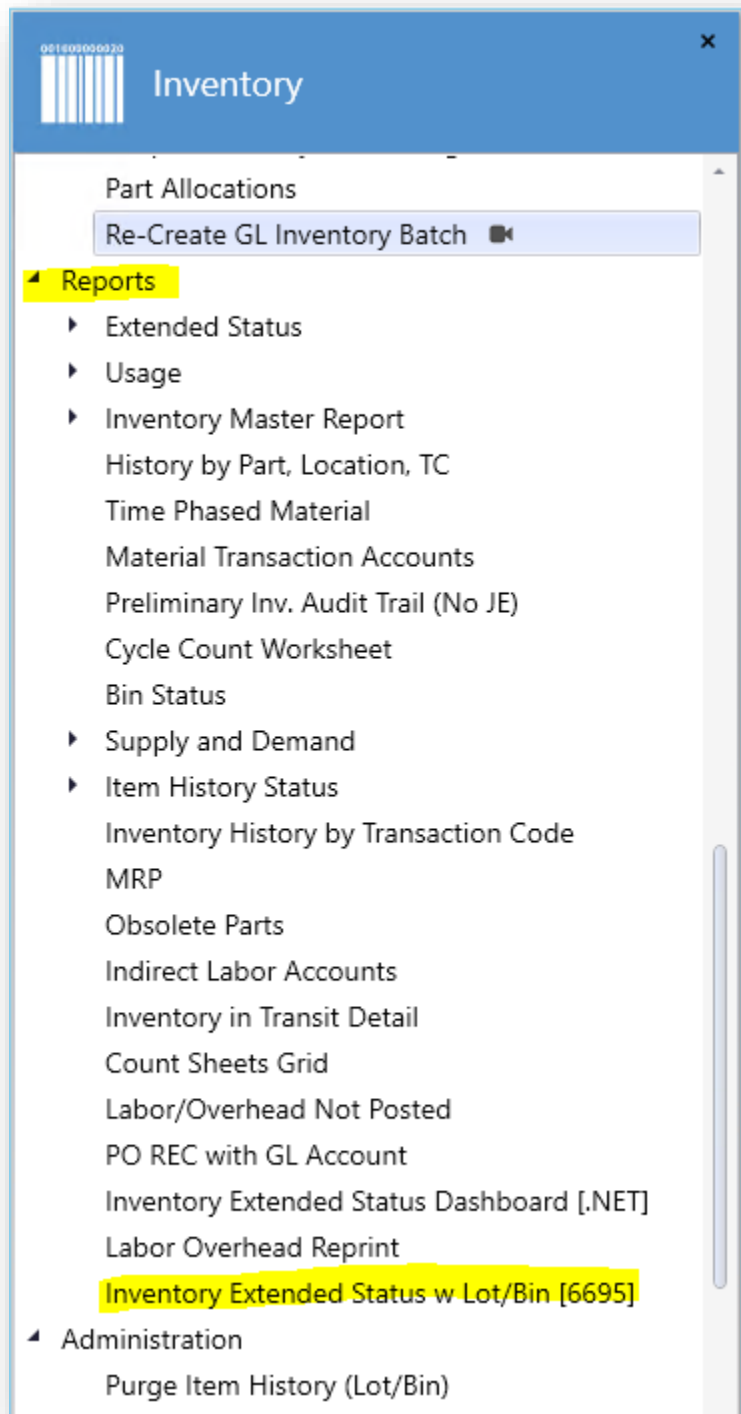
001000000020

Inventory

×

Part Allocations
Re-Create GL Inventory Batch
Reports
Extended Status
Usage
Inventory Master Report
History by Part, Location, TC
Time Phased Material
Material Transaction Accounts
Preliminary Inv. Audit Trail (No JE)
Cycle Count Worksheet
Bin Status
Supply and Demand
Item History Status
Inventory History by Transaction Code
MRP
Obsolete Parts
Indirect Labor Accounts
Inventory in Transit Detail
Count Sheets Grid
Labor/Overhead Not Posted
PO REC with GL Account
Inventory Extended Status Dashboard [.NET]
Labor Overhead Reprint
Inventory Extended Status w Lot/Bin [6695]
Administration
Purge Item History (Lot/Bin)